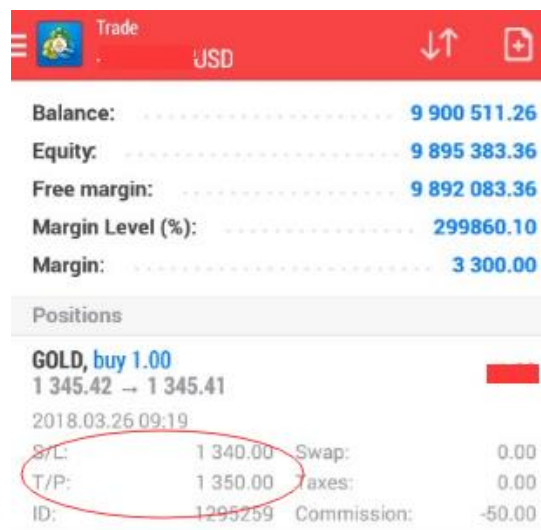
Trade
USD

Balance: 9 900 511.26
Equity: 9 895 383.36
Free margin: 9 892 083.36
Margin Level (%): 299860.10
Margin: 3 300.00

Positions

GOLD, buy 1.00
1 345.42 → 1 345.41
2018.03.26 09:19
S/L: 1 340.00 Swap: 0.00
T/P: 1 350.00 Taxes: 0.00
ID: 1295259 Commission: -50.00